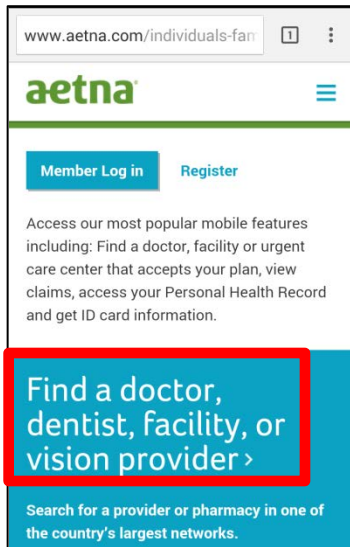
www.aetna.com/individuals-fam

1

aetna

Member Log in

Register

Access our most popular mobile features including: Find a doctor, facility or urgent care center that accepts your plan, view claims, access your Personal Health Record and get ID card information.

Find a doctor, dentist, facility, or vision provider ›

Search for a provider or pharmacy in one of the country's largest networks.